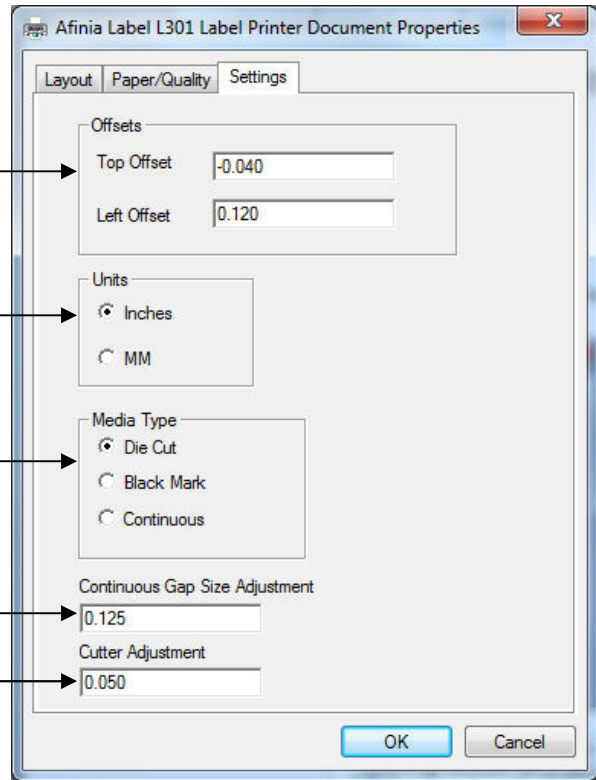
Afinia Label L301 Label Printer Document Properties

Layout | Paper/Quality | Settings

Offsets

Top Offset -0.040

Left Offset 0.120

Units

Inches

MM

Media Type

Die Cut

Black Mark

Continuous

Continuous Gap Size Adjustment

0.125

Cutter Adjustment

0.050

OK

Cancel